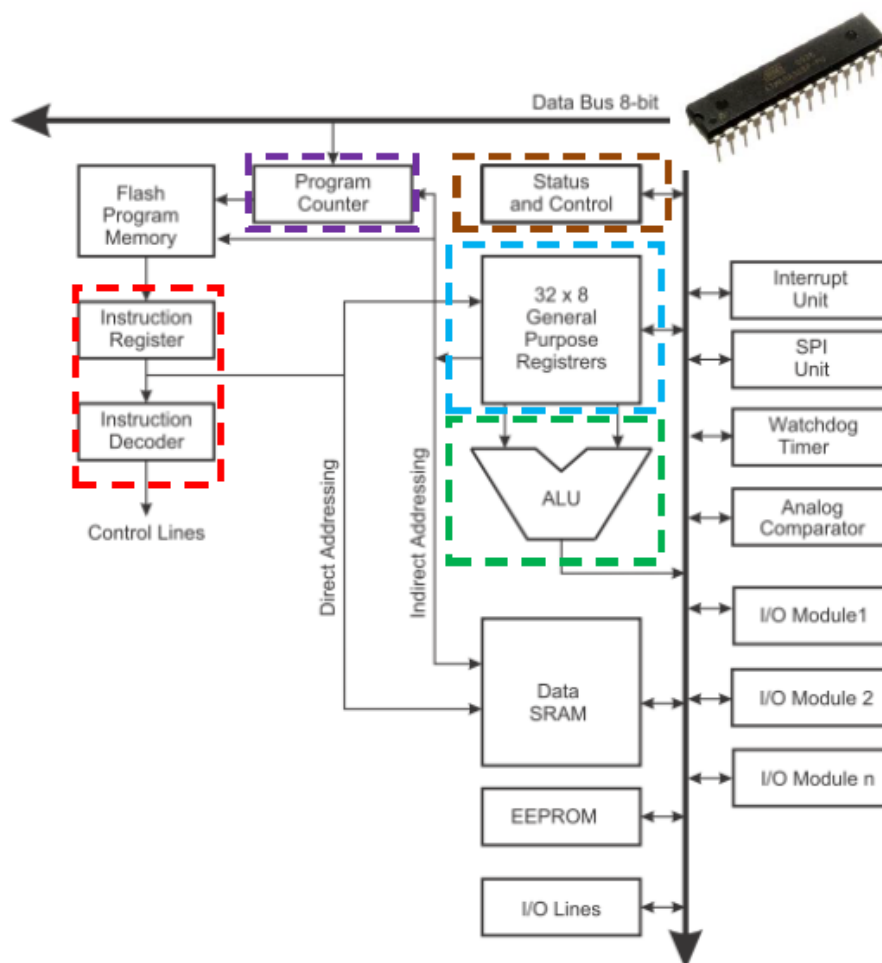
Data Bus 8-bit

Flash Program Memory

Program Counter

Status and Control

Instruction Register

Instruction Decoder

Control Lines

32 x 8 General Purpose Registrers

Interrupt Unit

SPI Unit

Watchdog Timer

ALU

Analog Comparator

Direct Addressing

Indirect Addressing

I/O Module1

Data SRAM

I/O Module 2

I/O Module n

EEPROM

I/O Lines